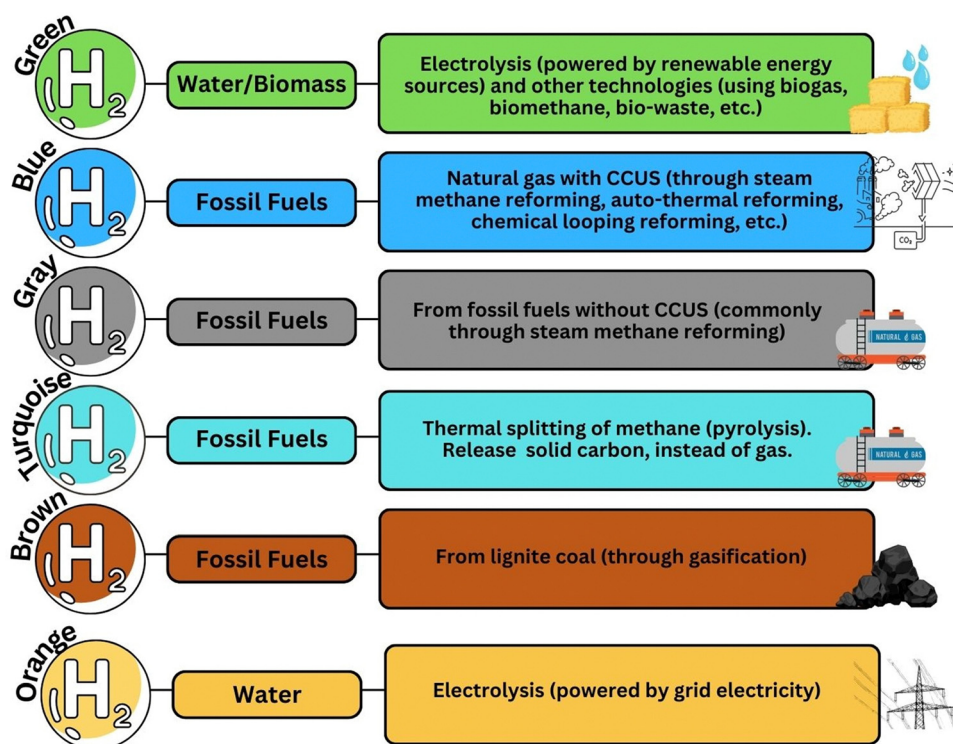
Green
$H_2$
Water/Biomass
Electrolysis (powered by renewable energy sources) and other technologies (using biogas, biomethane, bio-waste, etc.)

Blue
$H_2$
Fossil Fuels
Natural gas with CCUS (through steam methane reforming, auto-thermal reforming, chemical looping reforming, etc.)
$CO_2$

Gray
$H_2$
Fossil Fuels
From fossil fuels without CCUS (commonly through steam methane reforming)
NATURAL GAS

Turquoise
$H_2$
Fossil Fuels
Thermal splitting of methane (pyrolysis). Release solid carbon, instead of gas.
NATURAL GAS

Brown
$H_2$
Fossil Fuels
From lignite coal (through gasification)

Orange
$H_2$
Water
Electrolysis (powered by grid electricity)